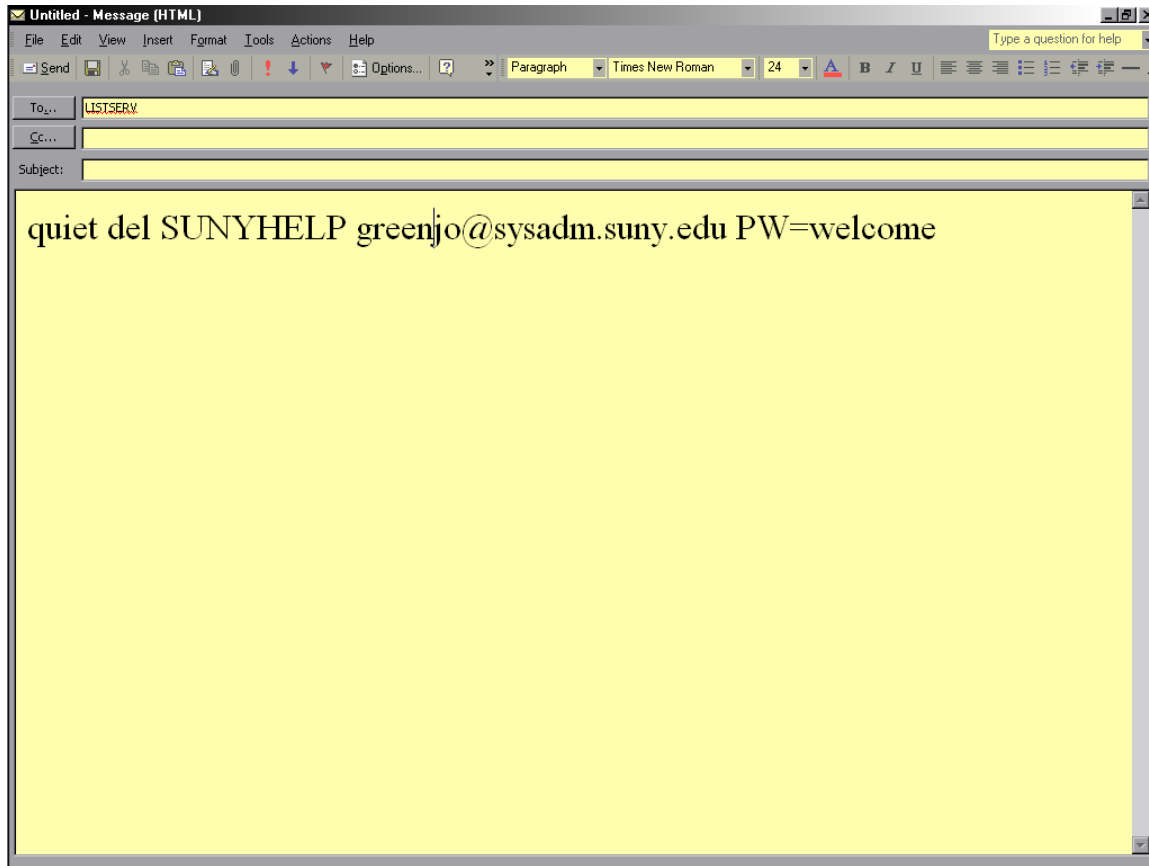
Untitled - Message (HTML)

File Edit View Insert Format Tools Actions Help

Type a question for help

Send Options... Paragraph Times New Roman 24 A B I U

To... LISTSERV

Cc...

Subject:

quiet del SUNYHELP greenjo@sysadm.suny.edu PW=welcome